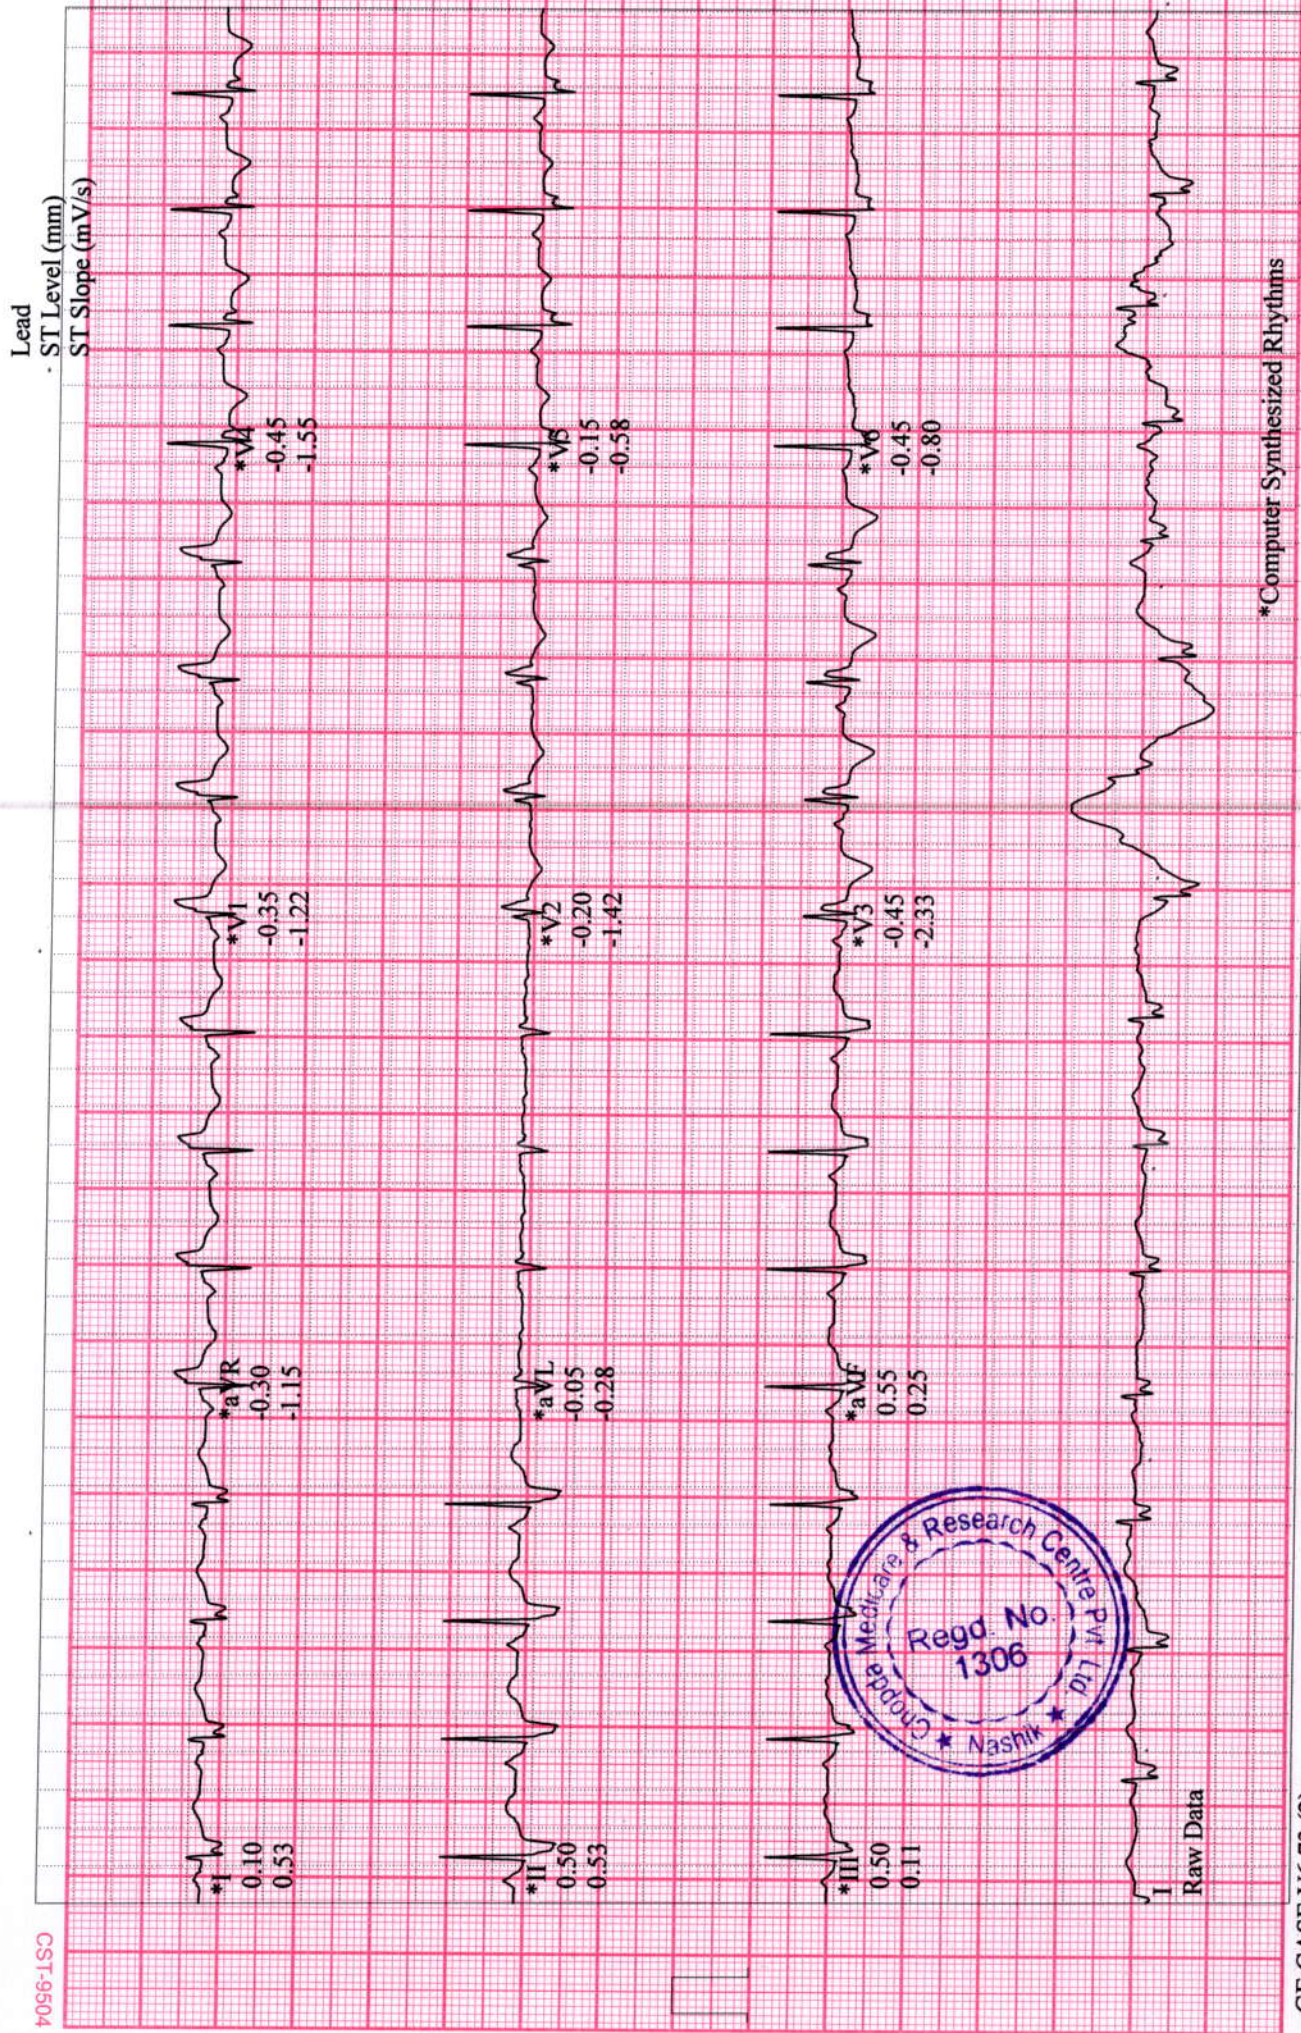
Lead
ST Level (mm)
ST Slope (mV/s)

*I
0.10
0.53

*aVR
-0.30
-1.15

*V1
-0.35
-1.22

*V4
-0.45
-1.55

*II
0.50
0.53

*aVL
-0.05
-0.28

*V2
-0.20
-1.42

*V5
-0.15
-0.58

*III
0.50
0.11

*aVF
0.55
0.25

*V3
-0.45
-2.33

*V6
-0.45
-0.80

I
Raw Data

*Computer Synthesized Rhythms

Chopda Medicare & Research Centre Pvt. Ltd.
Regd. No. 1306
Nashik

CST-9504

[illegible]